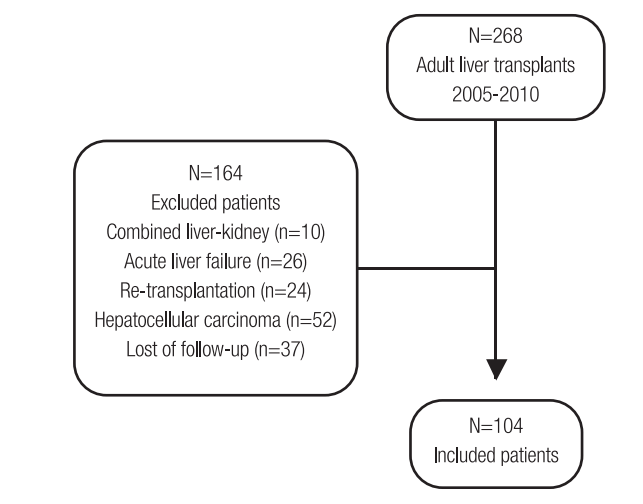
N=268
Adult liver transplants
2005-2010

N=164
Excluded patients
Combined liver-kidney (n=10)
Acute liver failure (n=26)
Re-transplantation (n=24)
Hepatocellular carcinoma (n=52)
Lost of follow-up (n=37)

N=104
Included patients